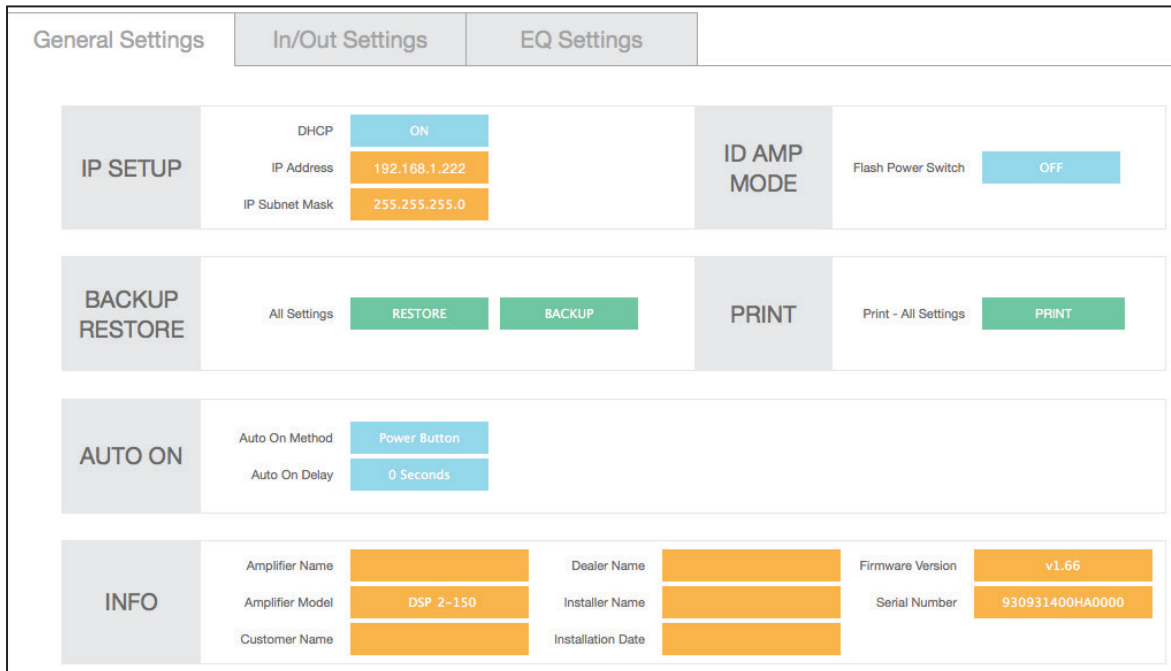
General Settings
In/Out Settings
EQ Settings

IP SETUP
DHCP ON
IP Address 192.168.1.222
IP Subnet Mask 255.255.255.0

ID AMP MODE
Flash Power Switch OFF

BACKUP RESTORE
All Settings RESTORE BACKUP

PRINT
Print - All Settings PRINT

AUTO ON
Auto On Method Power Button
Auto On Delay 0 Seconds

INFO
Amplifier Name
Amplifier Model DSP 2-150
Customer Name
Dealer Name
Installer Name
Installation Date
Firmware Version v1.66
Serial Number 930931400HA0000